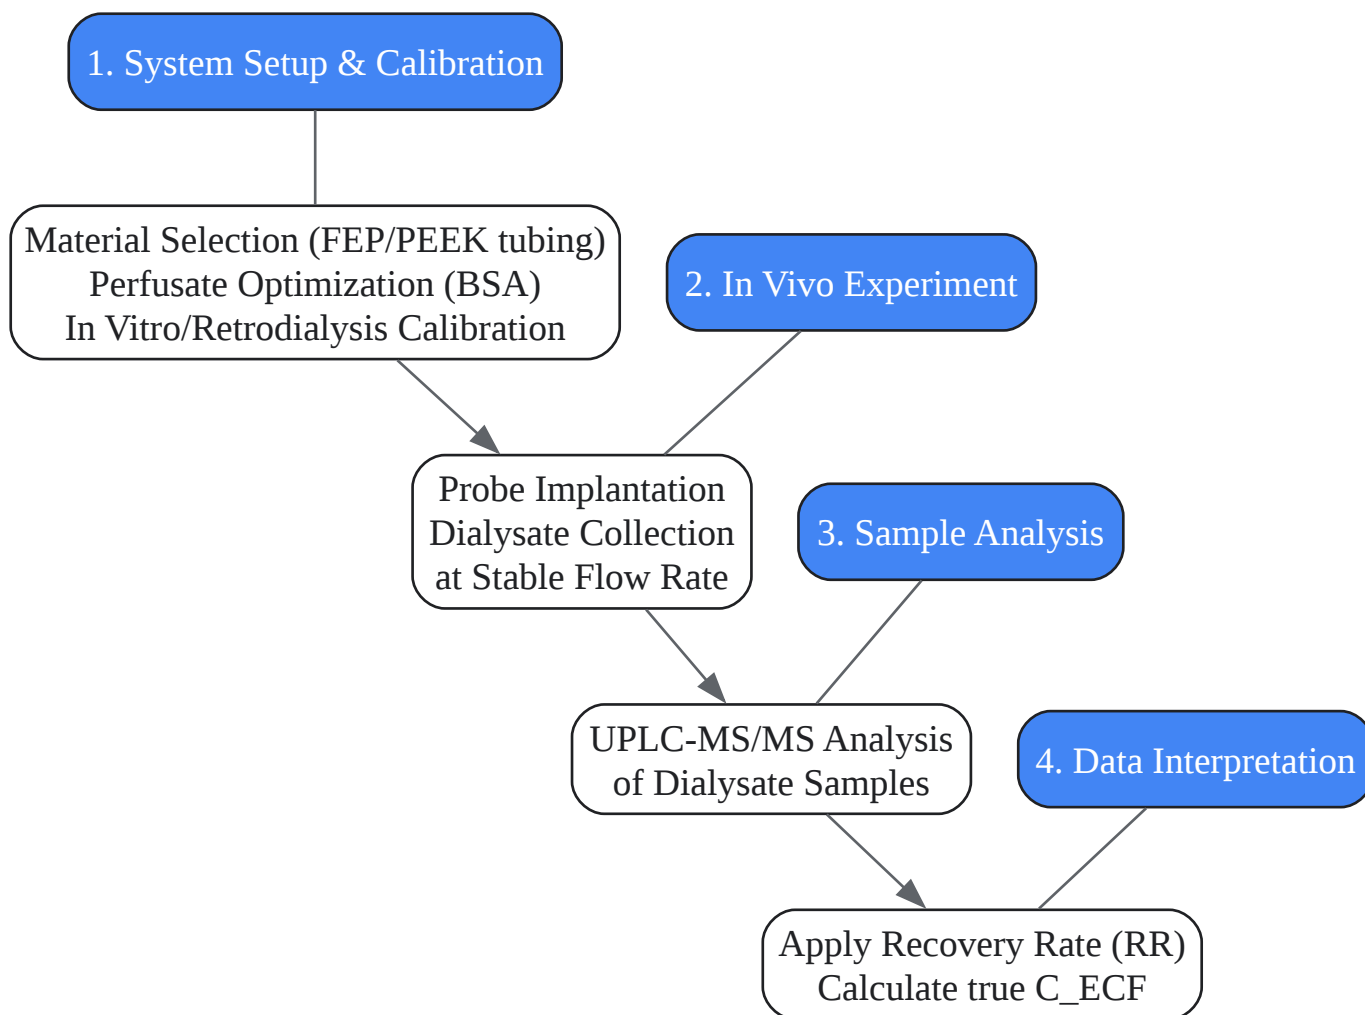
1. System Setup & Calibration

Material Selection (FEP/PEEK tubing)
Perfusate Optimization (BSA)
In Vitro/Retrodialysis Calibration

2. In Vivo Experiment

Probe Implantation
Dialysate Collection
at Stable Flow Rate

3. Sample Analysis

UPLC-MS/MS Analysis
of Dialysate Samples

4. Data Interpretation

Apply Recovery Rate (RR)
Calculate true C_ECF